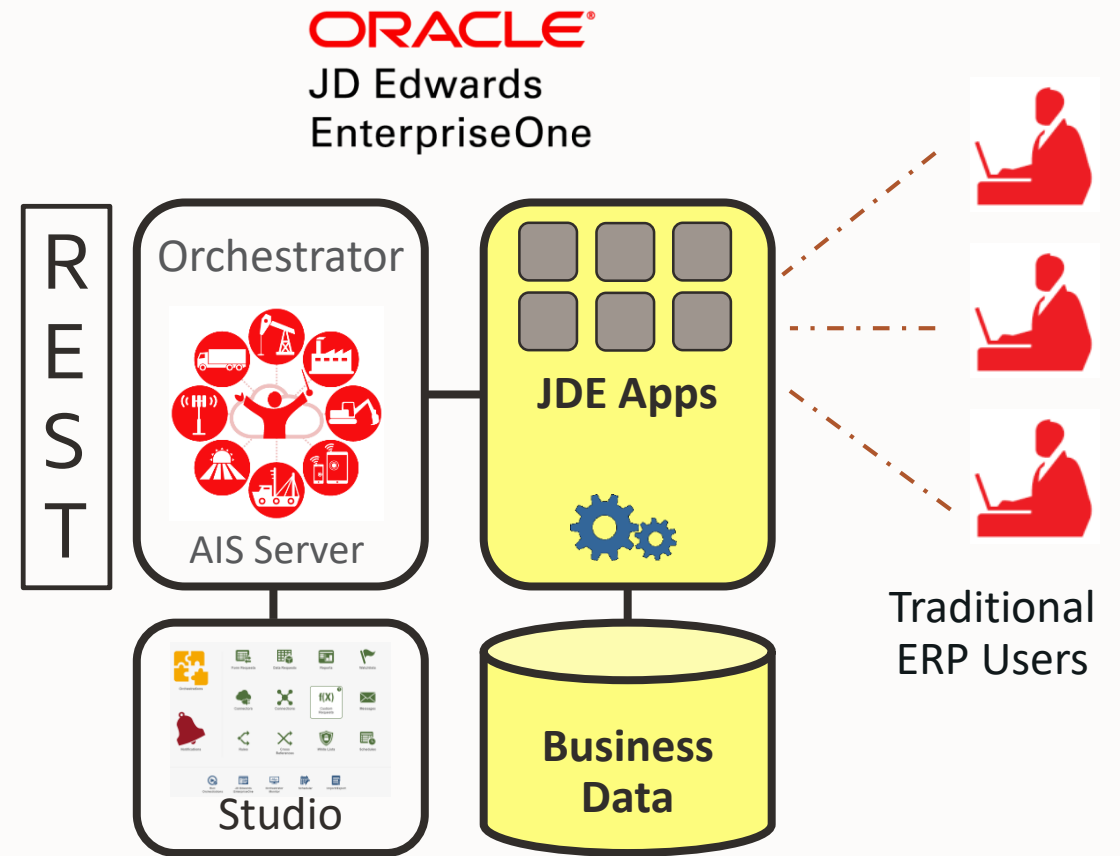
ORACLE
JD Edwards
EnterpriseOne

REST

Orchestrator

AIS Server

JDE Apps

Traditional ERP Users

Orchestrations
Form Requests
Data Requests
Reports
Watchlists
Notifications
Connectors
Connections
f(X)
Custom Requests
Messages
Rules
Cross References
White Lists
Schedules
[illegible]
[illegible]
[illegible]
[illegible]
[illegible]

Studio

Business Data